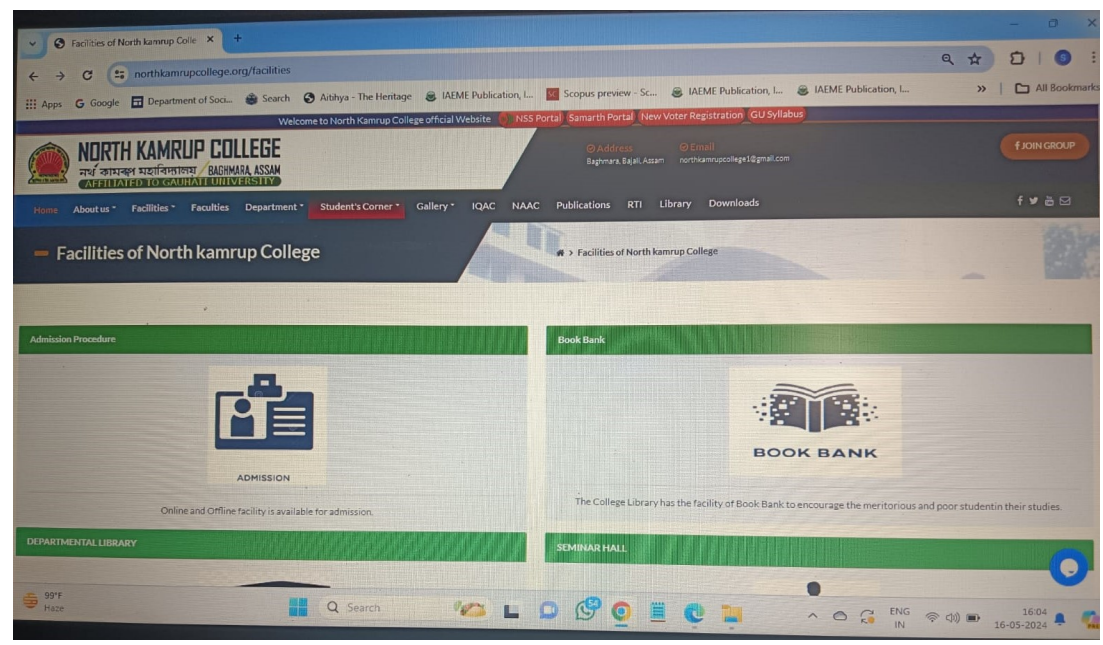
Facilities of North kamrup Colle ×

northkamrupcollege.org/facilities

Apps Google Department of Soci... Search Aithya - The Heritage IAEME Publication, I... Scopus preview - Sc... IAEME Publication, I... IAEME Publication, I... All Bookmarks

Welcome to North Kamrup College official Website NSS Portal Samarth Portal New Voter Registration GU Syllabus

NORTH KAMRUP COLLEGE
নৰ্থ কামৰূপ মহাবিদ্যালয় / BAGHMARA, ASSAM
AFFILIATED TO GAUHATI UNIVERSITY

Address
Baghmara, Bajali, Assam

Email
northkamrupcollege1@gmail.com

JOIN GROUP

Home About us Facilities Faculties Department Student's Corner Gallery IQAC NAAC Publications RTI Library Downloads

Facilities of North kamrup College

> Facilities of North kamrup College

Admission Procedure

ADMISSION

Online and Offline facility is available for admission.

Book Bank

BOOK BANK

The College Library has the facility of Book Bank to encourage the meritorious and poor studentin their studies.

DEPARTMENTAL LIBRARY

SEMINAR HALL

99°F
Haze

Search

ENG
IN

16:04
16-05-2024